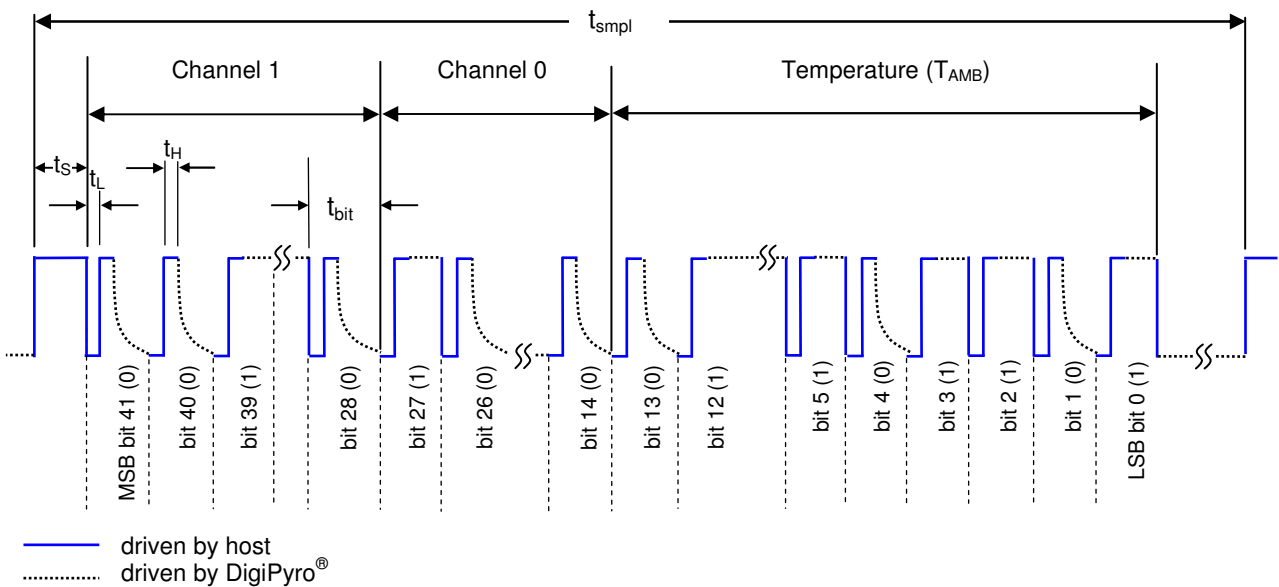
$t_{smpl}$

Channel 1

Channel 0

Temperature ($T_{AMB}$)

$t_S$

$t_L$

$t_H$

$t_{bit}$

MSB bit 41 (0)

bit 40 (0)

bit 39 (1)

bit 28 (0)

bit 27 (1)

bit 26 (0)

bit 14 (0)

bit 13 (0)

bit 12 (1)

bit 5 (1)

bit 4 (0)

bit 3 (1)

bit 2 (1)

bit 1 (0)

LSB bit 0 (1)

driven by host

driven by DigiPyro®